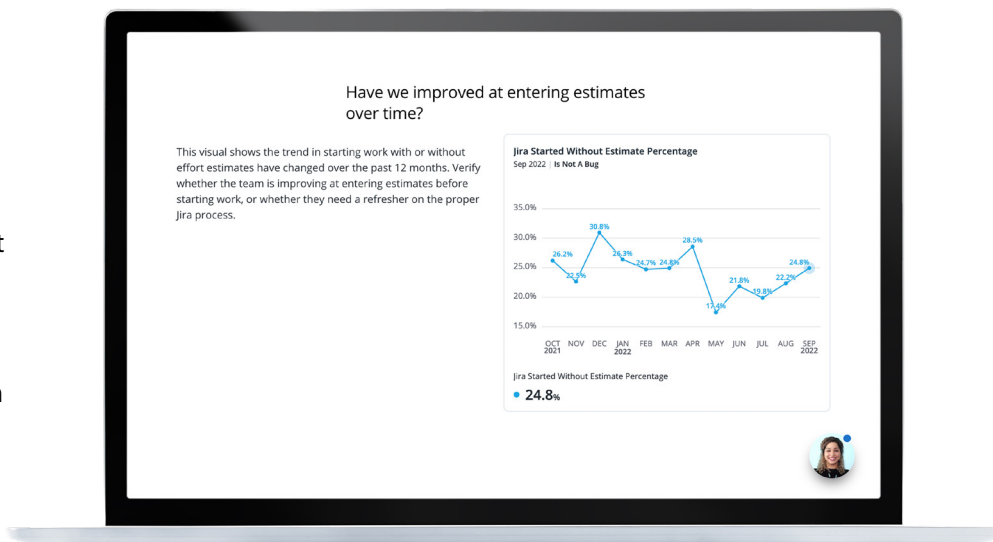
Have we improved at entering estimates over time?

This visual shows the trend in starting work with or without effort estimates have changed over the past 12 months. Verify whether the team is improving at entering estimates before starting work, or whether they need a refresher on the proper Jira process.

Jira Started Without Estimate Percentage

Sep 2022 | Is Not A Bug

35.0%
30.0%
25.0%
20.0%
15.0%

26.2% 22.5% 30.8% 26.3% 24.7% 24.8% 28.5% 17.4% 21.8% 19.8% 22.2% 24.8%

OCT 2021 NOV DEC JAN 2022 FEB MAR APR MAY JUN JUL AUG SEP 2022

Jira Started Without Estimate Percentage

24.8%